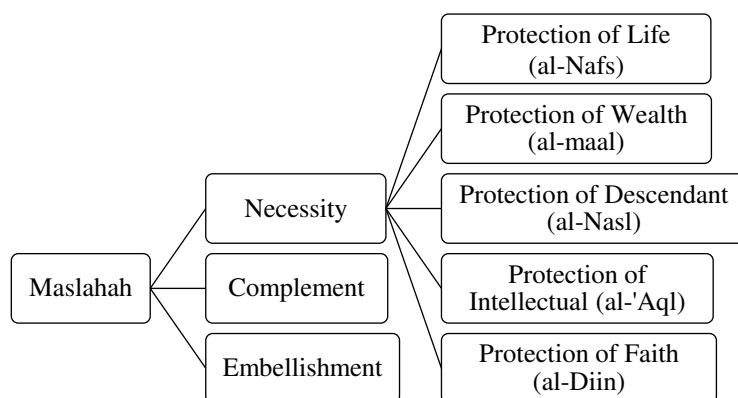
Maslahah

Necessity

Complement

Embellishment

Protection of Life (al-Nafs)

Protection of Wealth (al-maal)

Protection of Descendant (al-Nasl)

Protection of Intellectual (al-'Aql)

Protection of Faith (al-Diin)